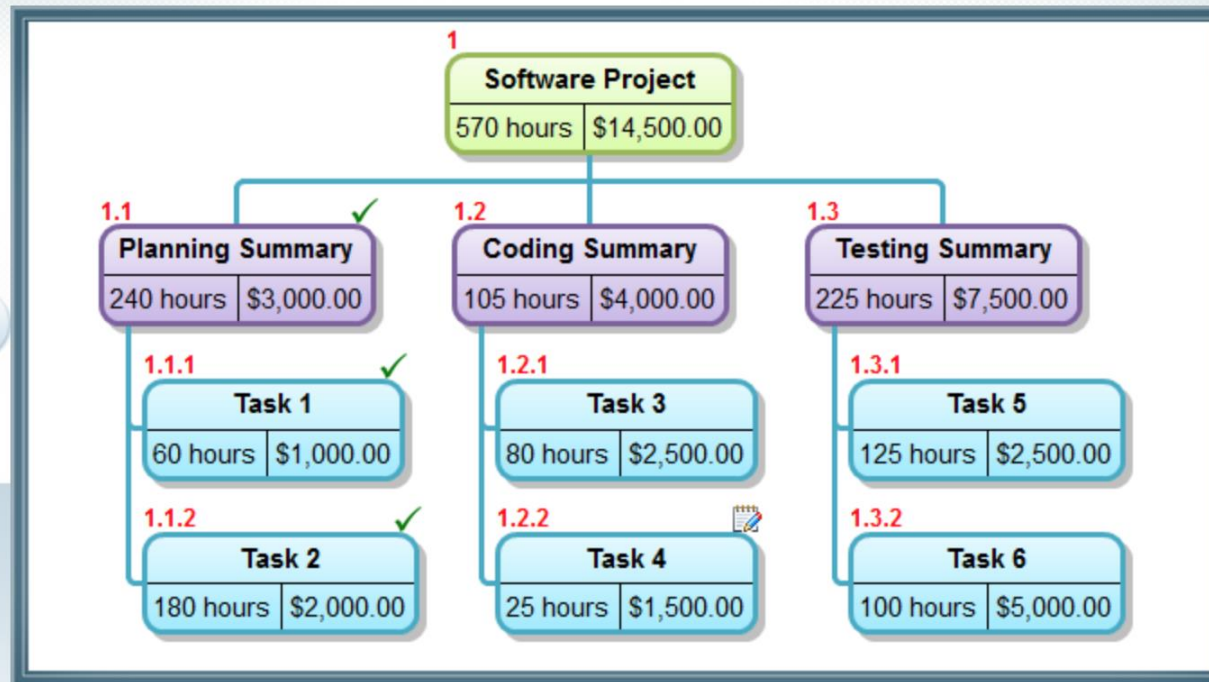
1
Software Project
570 hours | $14,500.00

1.1
Planning Summary
240 hours | $3,000.00

1.1.1
Task 1
60 hours | $1,000.00

1.1.2
Task 2
180 hours | $2,000.00

1.2
Coding Summary
105 hours | $4,000.00

1.2.1
Task 3
80 hours | $2,500.00

1.2.2
Task 4
25 hours | $1,500.00

1.3
Testing Summary
225 hours | $7,500.00

1.3.1
Task 5
125 hours | $2,500.00

1.3.2
Task 6
100 hours | $5,000.00